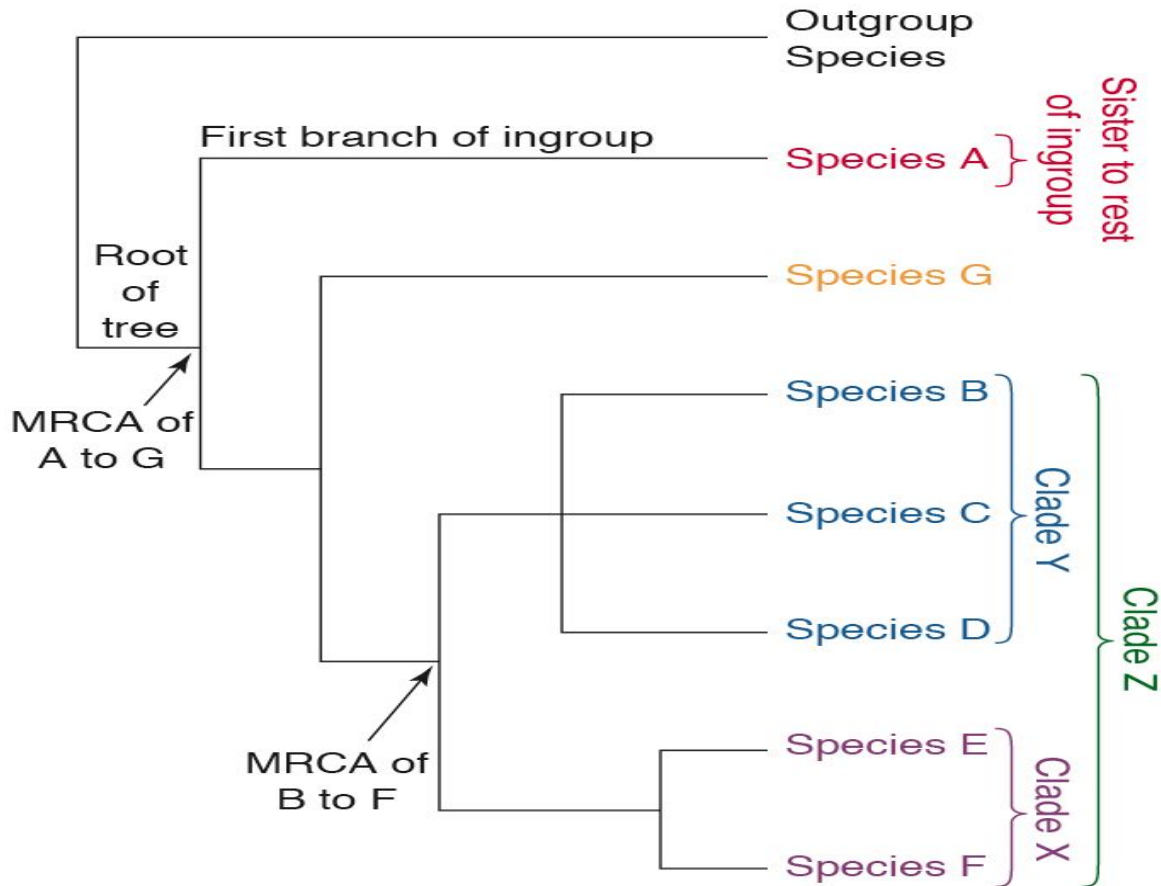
Outgroup Species

First branch of ingroup

Species A

Sister to rest of ingroup

Root of tree

Species G

MRCA of A to G

Species B

Species C

Clade Y

Species D

Clade Z

MRCA of B to F

Species E

Clade X

Species F